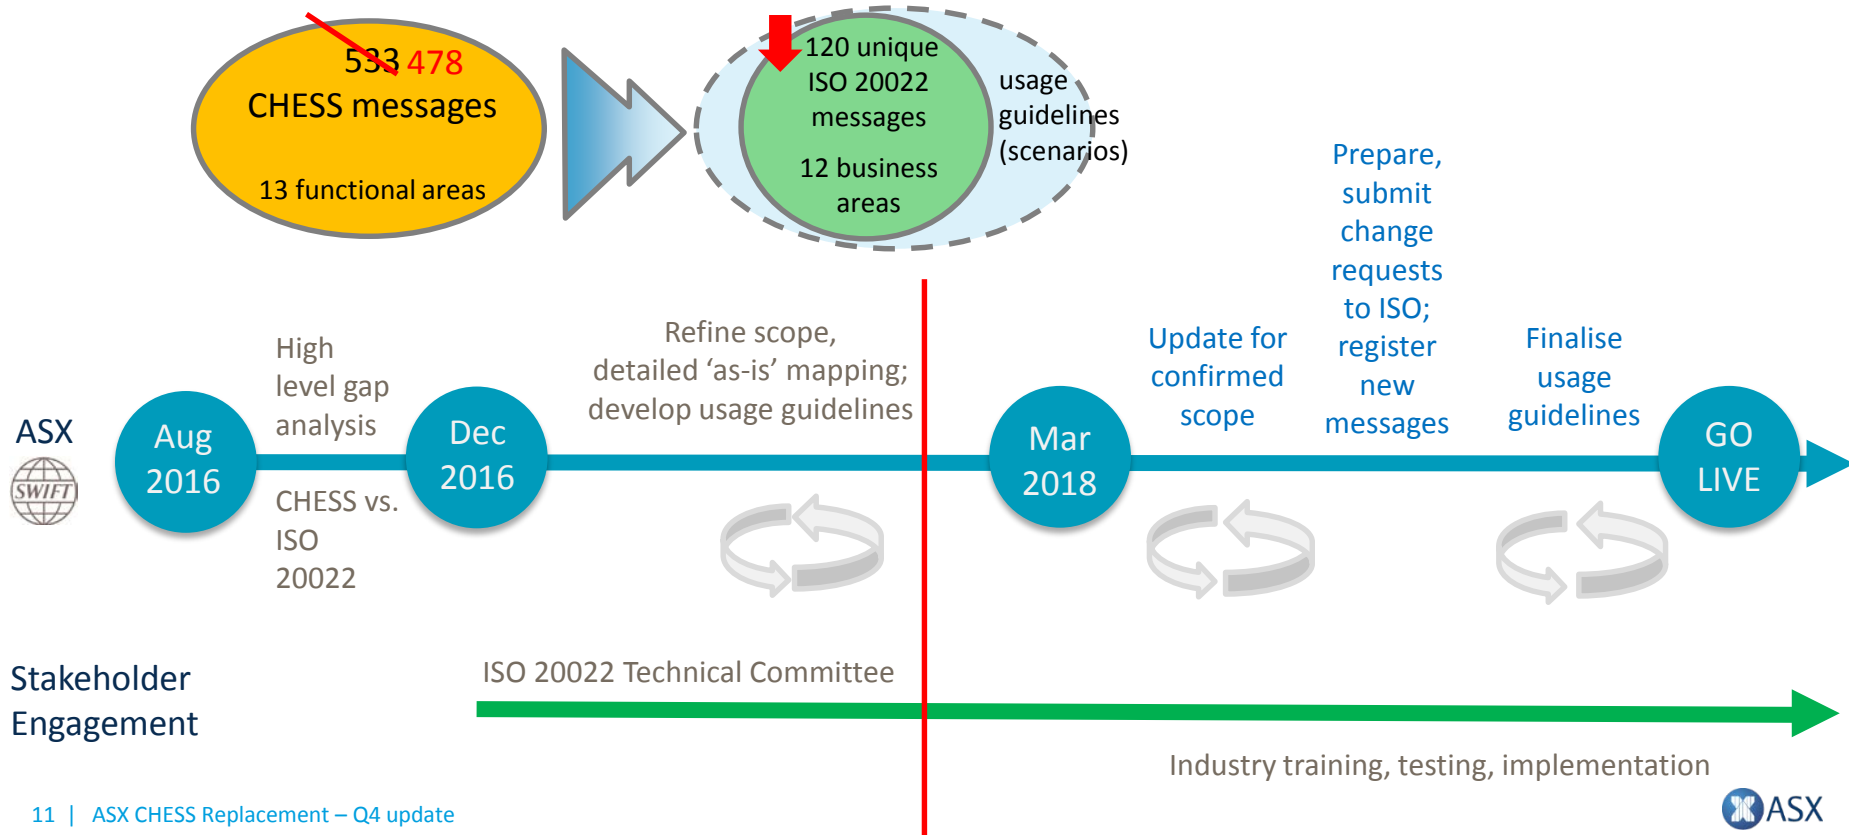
533 478
CHESS messages

13 functional areas

120 unique ISO 20022 messages

12 business areas

usage guidelines (scenarios)

ASX

SWIFT

Aug 2016

High level gap analysis

CHESS vs. ISO 20022

Dec 2016

Refine scope, detailed ‘as-is’ mapping; develop usage guidelines

Mar 2018

Update for confirmed scope

Prepare, submit change requests to ISO; register new messages

Finalise usage guidelines

GO LIVE

Stakeholder Engagement

ISO 20022 Technical Committee

Industry training, testing, implementation

11 | ASX CHESS Replacement – Q4 update

ASX